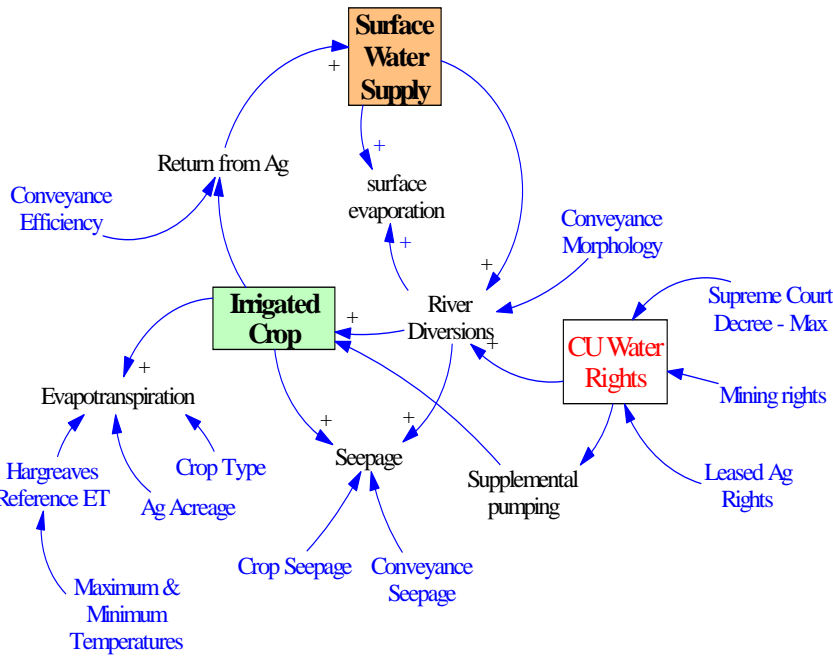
Surface Water Supply

+

Return from Ag

+

surface evaporation

Conveyance Efficiency

+

Conveyance Morphology

+

Irrigated Crop

+

River Diversions

Supreme Court Decree - Max

+

CU Water Rights

+

Evapotranspiration

Mining rights

+

+

Hargreaves Reference ET

Crop Type

Seepage

Supplemental pumping

Leased Ag Rights

Ag Acreage

Crop Seepage

Conveyance Seepage

Maximum & Minimum Temperatures